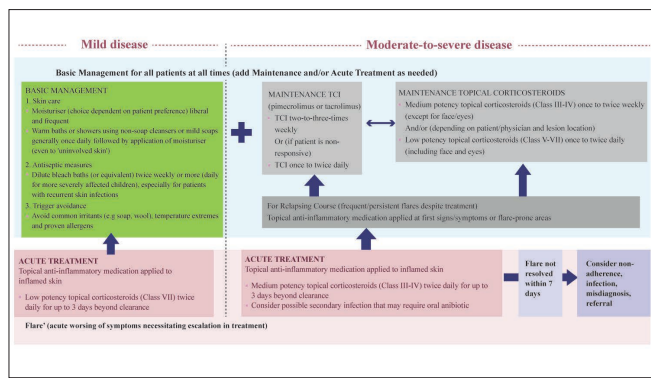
Mild disease

Moderate-to-severe disease

Basic Management for all patients at all times (add Maintenance and/or Acute Treatment as needed)

BASIC MANAGEMENT

1. Skin care

Moisturiser (choice dependent on patient preference) liberal and frequent

Warm baths or showers using non-soap cleansers or mild soaps generally once daily followed by application of moisturiser (even to 'uninvolved skin')

2. Antiseptic measures

Dilute bleach baths (or equivalent) twice weekly or more (daily for more severely affected children), especially for patients with recurrent skin infections

3. Trigger avoidance

Avoid common irritants (e.g soap, wool), temperature extremes and proven allergens

MAINTENANCE TCI (pimecrolimus or tacrolimus)

- TCI two-to-three-times weekly

Or (if patient is non-responsive)

- TCI once to twice daily

MAINTENANCE TOPICAL CORTICOSTEROIDS

- Medium potency topical corticosteroids (Class III-IV) once to twice weekly (except for face/eyes)

And/or (depending on patient/physician and lesion location)

- Low potency topical corticosteroids (Class V-VII) once to twice daily (including face and eyes)

For Relapsing Course (frequent/persistent flares despite treatment)

Topical anti-inflammatory medication applied at first signs/symptoms or flare-prone areas

ACUTE TREATMENT

Topical anti-inflammatory medication applied to inflamed skin

- Low potency topical corticosteroids (Class VII) twice daily for up to 3 days beyond clearance

ACUTE TREATMENT

Topical anti-inflammatory medication applied to inflamed skin

- Medium potency topical corticosteroids (Class III-IV) twice daily for up to 3 days beyond clearance

- Consider possible secondary infection that may require oral anibiotic

Flare not resolved within 7 days

Consider non-adherence, infection, misdiagnosis, referral

Flare* (acute worsing of symptoms necessitating escalation in treatment)